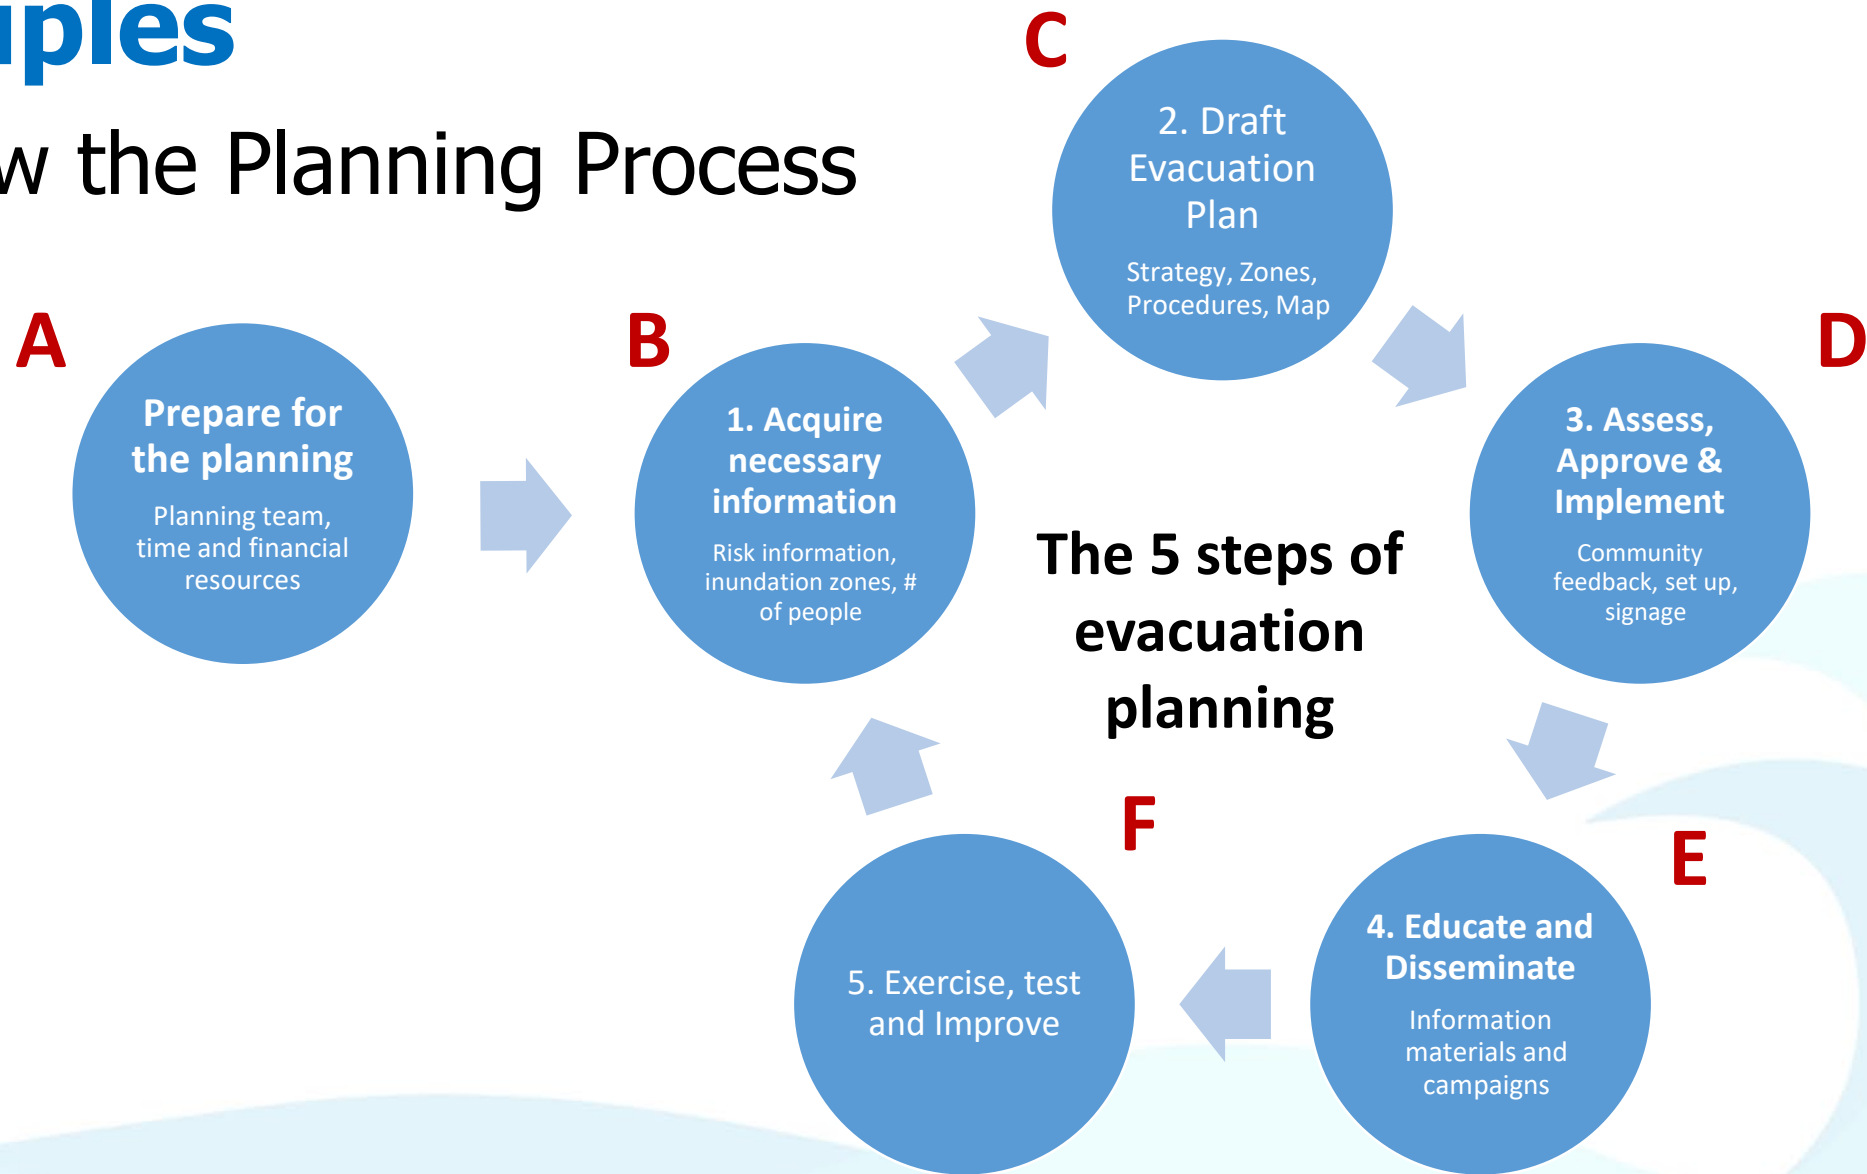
iples

w the Planning Process

A

Prepare for the planning

Planning team, time and financial resources

B

1. Acquire necessary information

Risk information, inundation zones, # of people

C

2. Draft Evacuation Plan

Strategy, Zones, Procedures, Map

D

3. Assess, Approve & Implement

Community feedback, set up, signage

The 5 steps of evacuation planning

E

4. Educate and Disseminate

Information materials and campaigns

F

5. Exercise, test and Improve